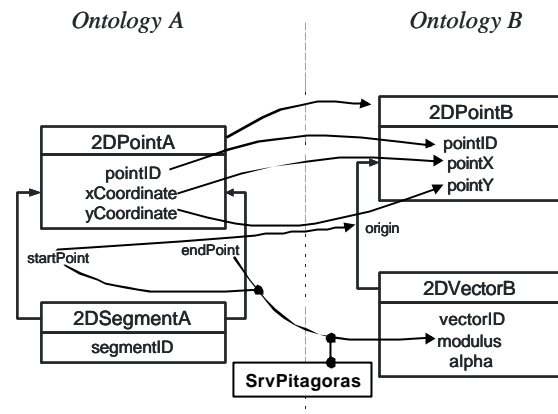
Ontology A

Ontology B

2DPointA

pointID
xCoordinate
yCoordinate

2DPointB

pointID
pointX
pointY

startPoint

endPoint

origin

2DSegmentA

segmentID

2DVectorB

vectorID
modulus
alpha

SrvPitagoras